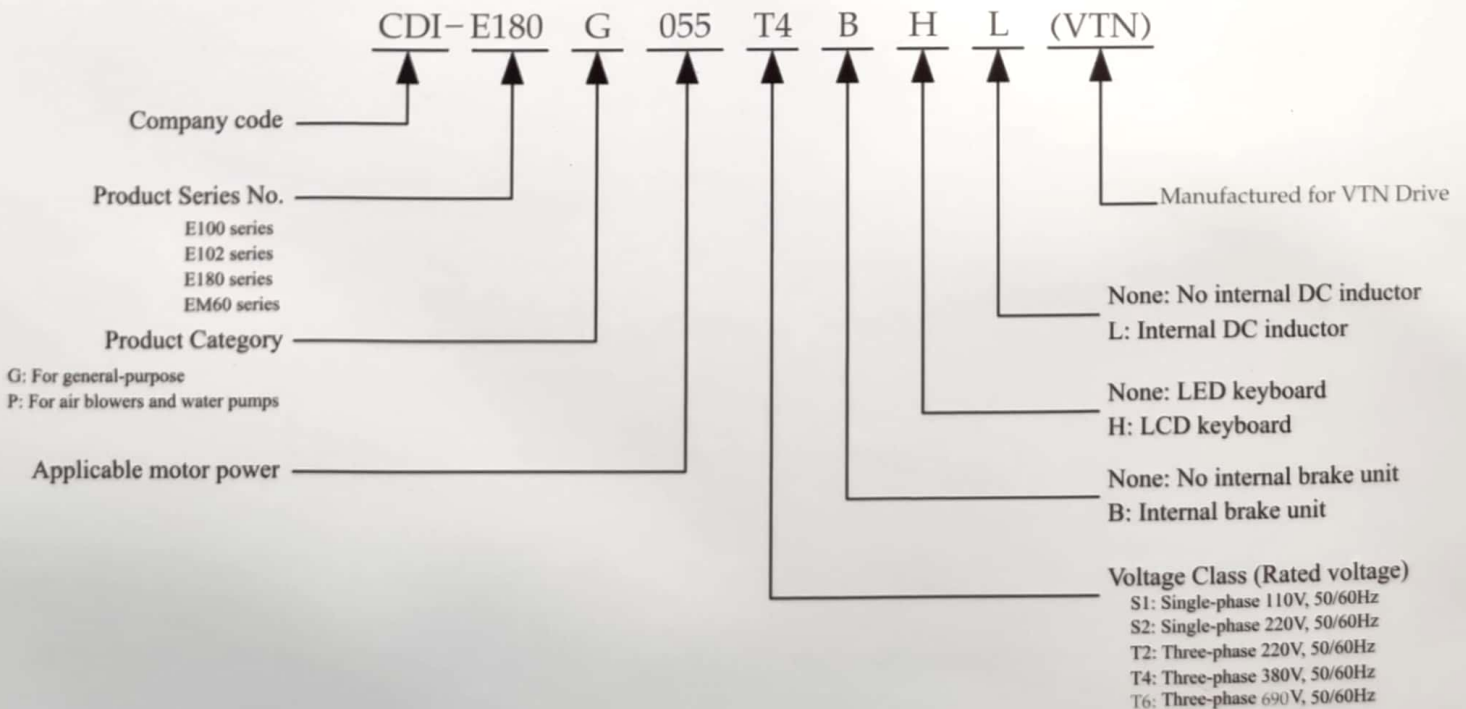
CDI-E180 G 055 T4 B H L (VTN)

Company code

Product Series No.
E100 series
E102 series
E180 series
EM60 series

Product Category
G: For general-purpose
P: For air blowers and water pumps

Applicable motor power

Manufactured for VTN Drive

None: No internal DC inductor
L: Internal DC inductor

None: LED keyboard
H: LCD keyboard

None: No internal brake unit
B: Internal brake unit

Voltage Class (Rated voltage)
S1: Single-phase 110V, 50/60Hz
S2: Single-phase 220V, 50/60Hz
T2: Three-phase 220V, 50/60Hz
T4: Three-phase 380V, 50/60Hz
T6: Three-phase 690V, 50/60Hz